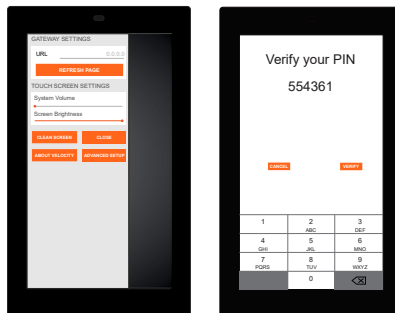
GATEWAY SETTINGS

URL 0.0.0.0

REFRESH PAGE

TOUCH SCREEN SETTINGS

System Volume

Screen Brightness

CLEAN SCREEN

CLOSE

ABOUT VELOCITY

ADVANCED SETUP

Verify your PIN

554361

CANCEL

VERIFY

| 1 | 2 ABC | 3 DEF |
|---|---|---|
| 4 GHI | 5 JKL | 6 MNO |
| 7 PQRS | 8 TUV | 9 WXYZ |
| | 0 | ⌫ |